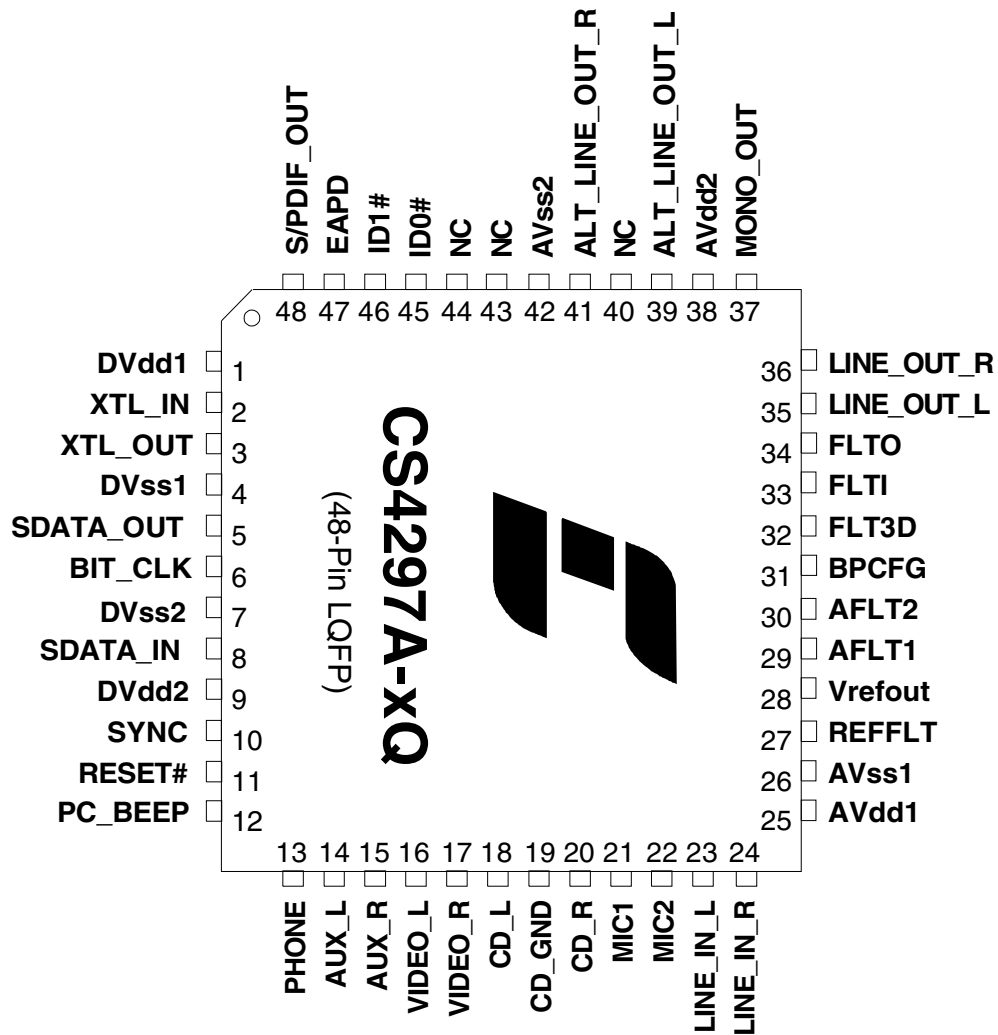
S/PDIF_OUT
EAPD
ID1#
ID0#
NC
NC
AVss2
ALT_LINE_OUT_R
NC
ALT_LINE_OUT_L
AVdd2
MONO_OUT

48 47 46 45 44 43 42 41 40 39 38 37

DVdd1 1
XTL_IN 2
XTL_OUT 3
DVss1 4
SDATA_OUT 5
BIT_CLK 6
DVss2 7
SDATA_IN 8
DVdd2 9
SYNC 10
RESET# 11
PC_BEEP 12

CS4297A-xQ
(48-Pin LQFP)

36 LINE_OUT_R
35 LINE_OUT_L
34 FLTO
33 FLTI
32 FLT3D
31 BPCFG
30 AFLT2
29 AFLT1
28 Vrefout
27 REFFLT
26 AVss1
25 AVdd1

13 14 15 16 17 18 19 20 21 22 23 24

PHONE
AUX_L
AUX_R
VIDEO_L
VIDEO_R
CD_L
CD_GND
CD_R
MIC1
MIC2
LINE_IN_L
LINE_IN_R